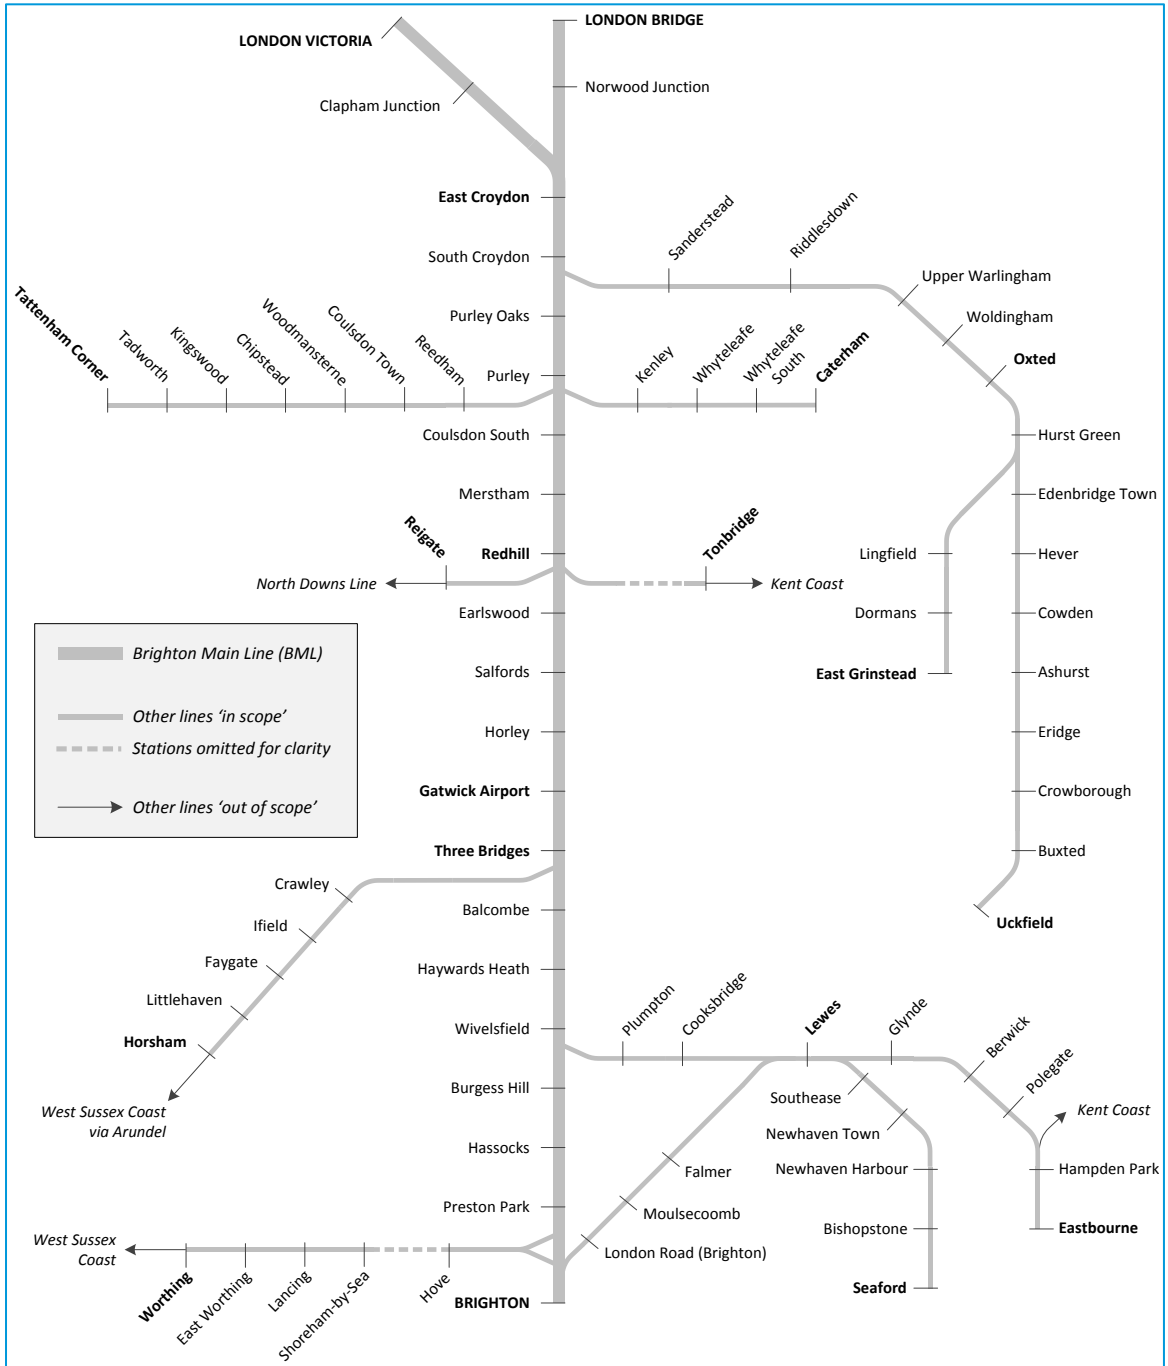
LONDON VICTORIA
LONDON BRIDGE
Norwood Junction
Clapham Junction
East Croydon
Sanderstead
Riddlesdown
South Croydon
Upper Warlingham
Woldingham
Oxted
Tattenham Corner
Tadworth
Kingswood
Chipstead
Woodmansterne
Coulsdon Town
Reedham
Purley Oaks
Purley
Kenley
Whyteleafe
Whyteleafe South
Caterham
Coulsdon South
Hurst Green
Merstham
Edenbridge Town
Reigate
Redhill
Tonbridge
North Downs Line
Kent Coast
Lingfield
Hever
Earlswood
Dormans
Cowden
Brighton Main Line (BML)
Other lines 'in scope'
Stations omitted for clarity
Other lines 'out of scope'
Salfords
East Grinstead
Ashurst
Horley
Eridge
Gatwick Airport
Crowborough
Three Bridges
Buxted
Crawley
Balcombe
Ifield
Uckfield
Faygate
Haywards Heath
Littlehaven
Plumpton
Cooksbridge
Lewes
Glynde
Berwick
Horsham
Wivelsfield
Polegate
Burgess Hill
Southease
West Sussex Coast via Arundel
Kent Coast
Newhaven Town
Hassocks
Falmer
Newhaven Harbour
Hampden Park
Moulsecoomb
Preston Park
Bishopstone
Eastbourne
West Sussex Coast
London Road (Brighton)
Worthing
East Worthing
Lancing
Shoreham-by-Sea
Hove
BRIGHTON
Seaford